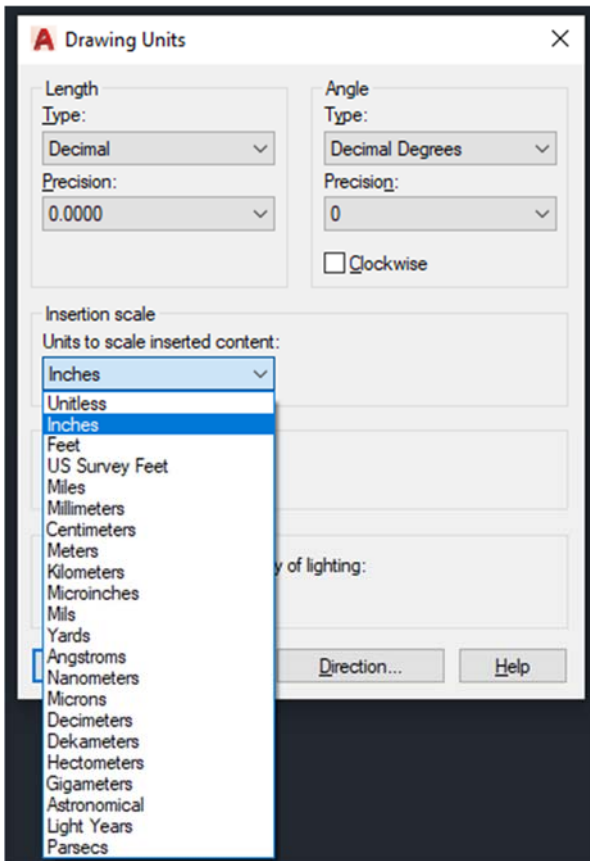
Drawing Units

Length
Type:
Decimal
Precision:
0.0000

Angle
Type:
Decimal Degrees
Precision:
0
Clockwise

Insertion scale
Units to scale inserted content:
Inches

Unitless
Inches
Feet
US Survey Feet
Miles
Millimeters
Centimeters
Meters
Kilometers
Microinches
Mils
Yards
Angstroms
Nanometers
Microns
Decimeters
Dekameters
Hectometers
Gigameters
Astronomical
Light Years
Parsecs

y of lighting:

Direction...
Help